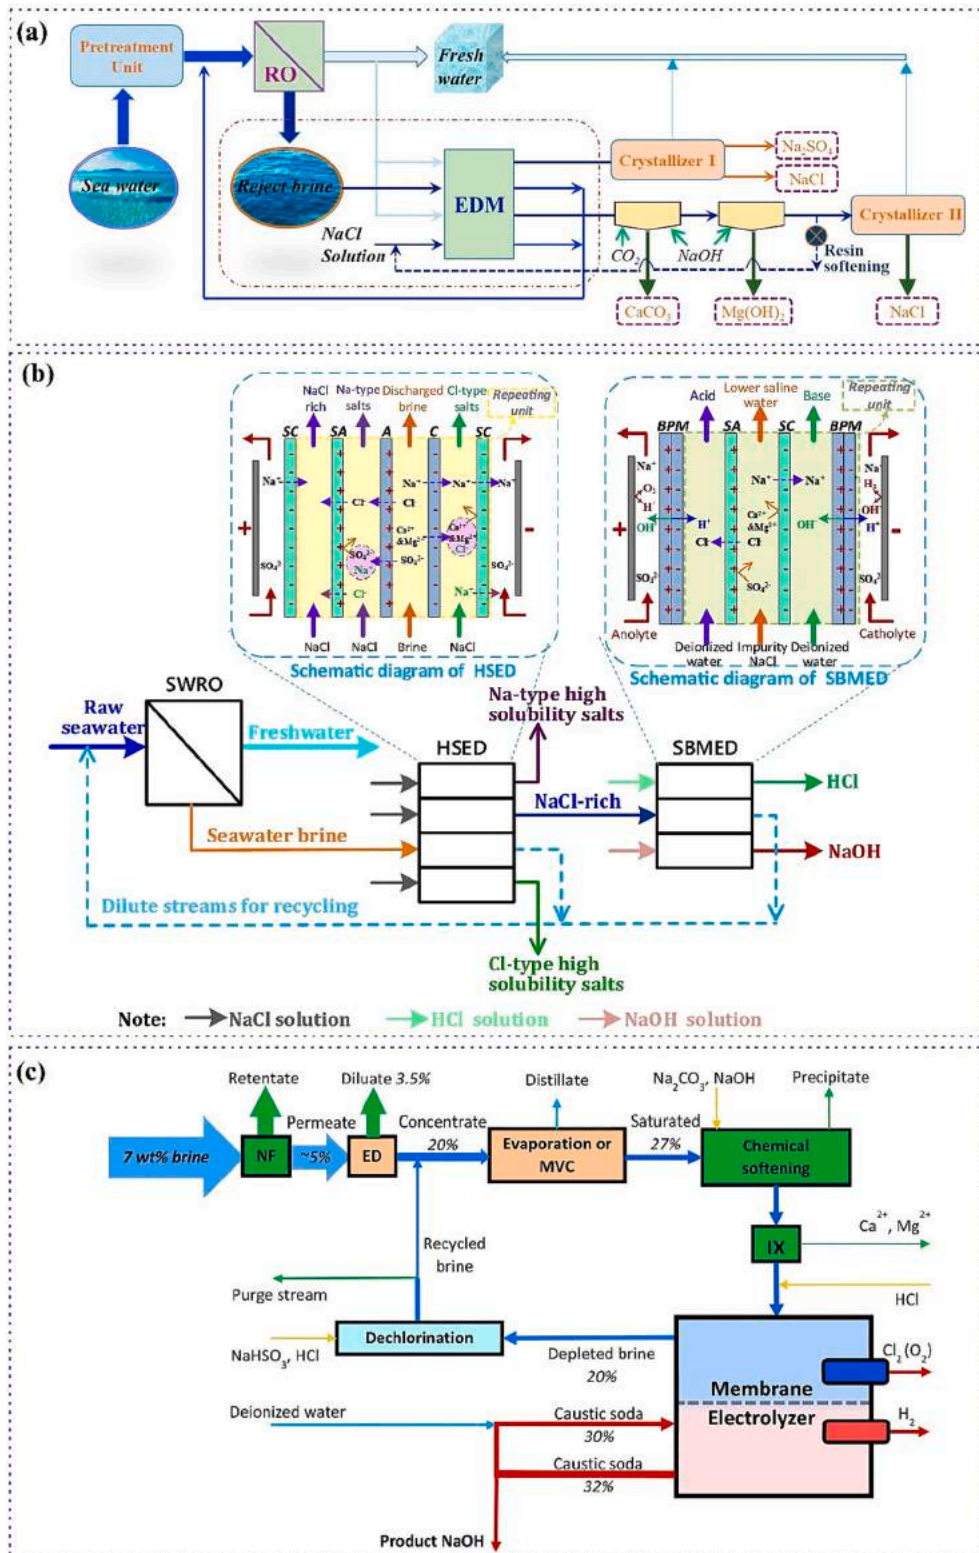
(a)

Pretreatment Unit

RO

Fresh water

Sea water

Reject brine

EDM

NaCl Solution

Crystallizer I

$Na_2SO_4$

NaCl

$CO_2$

NaOH

Resin softening

Crystallizer II

$CaCO_3$

$Mg(OH)_2$

NaCl

(b)

NaCl rich

Na-type salts

Discharged brine

Cl-type salts

Repeating unit

SC SA A C SC

$Na^+$

$Cl^-$

$Na^+$

$Cl^-$

$Ca^{2+}$ $\&Mg^{2+}$

$SO_4^{2-}$

$Na^+$

$Na^+$

$SO_4^{2-}$

$Na^+$

$Cl^-$

$Na^+$

NaCl NaCl Brine NaCl

Schematic diagram of HSED

Acid

Lower saline water

Base

Repeating unit

BPM SA SC BPM

$Na^+$

$O_2$

$H^+$

$OH^-$

$H^+$

$Cl^-$

$Na^+$

$Ca^{2+}$ $\&Mg^{2+}$

$Cl^-$

$Na^+$

$OH^-$

$H_2$

$OH^-$

$H^+$

$SO_4^{2-}$

$SO_4^{2-}$

$SO_4^{2-}$

Anolyte

Deionized water

Impurity NaCl

Deionized water

Catholyte

Schematic diagram of SBMED

Raw seawater

SWRO

Freshwater

Na-type high solubility salts

HSED

SBMED

NaCl-rich

HCl

Seawater brine

NaOH

Dilute streams for recycling

Cl-type high solubility salts

Note: NaCl solution HCl solution NaOH solution

(c)

Retentate

Diluate 3.5%

Distillate

$Na_2CO_3$, NaOH

Precipitate

Permeate

Concentrate

Saturated

7 wt% brine

NF

~5%

ED

20%

Evaporation or MVC

27%

Chemical softening

IX

$Ca^{2+}$, $Mg^{2+}$

Recycled brine

Purge stream

HCl

$NaHSO_3$, HCl

Dechlorination

Depleted brine 20%

$Cl_2$ $(O_2)$

Membrane

Electrolyzer

Deionized water

Caustic soda 30%

$H_2$

Caustic soda 32%

Product NaOH